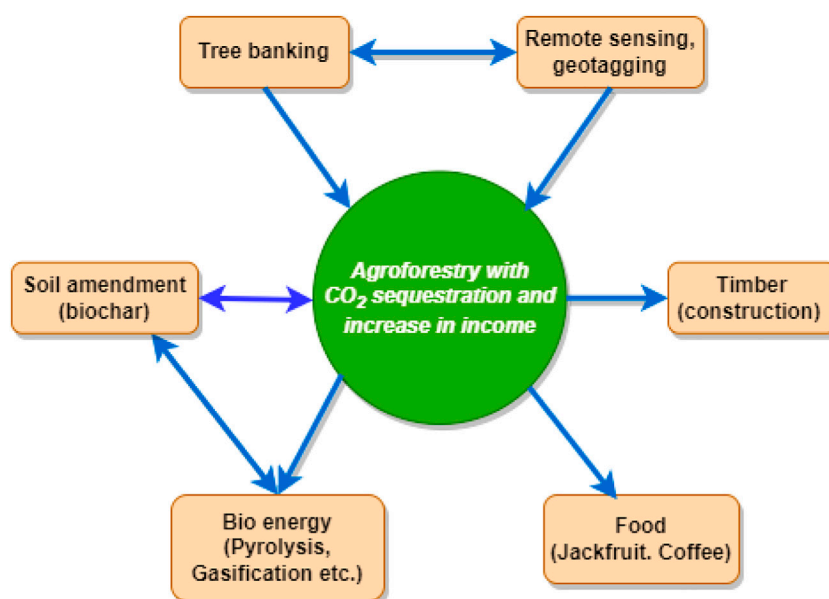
Tree banking

Remote sensing, geotagging

Soil amendment (biochar)

Agroforestry with $CO_2$ sequestration and increase in income

Timber (construction)

Bio energy (Pyrolysis, Gasification etc.)

Food (Jackfruit. Coffee)